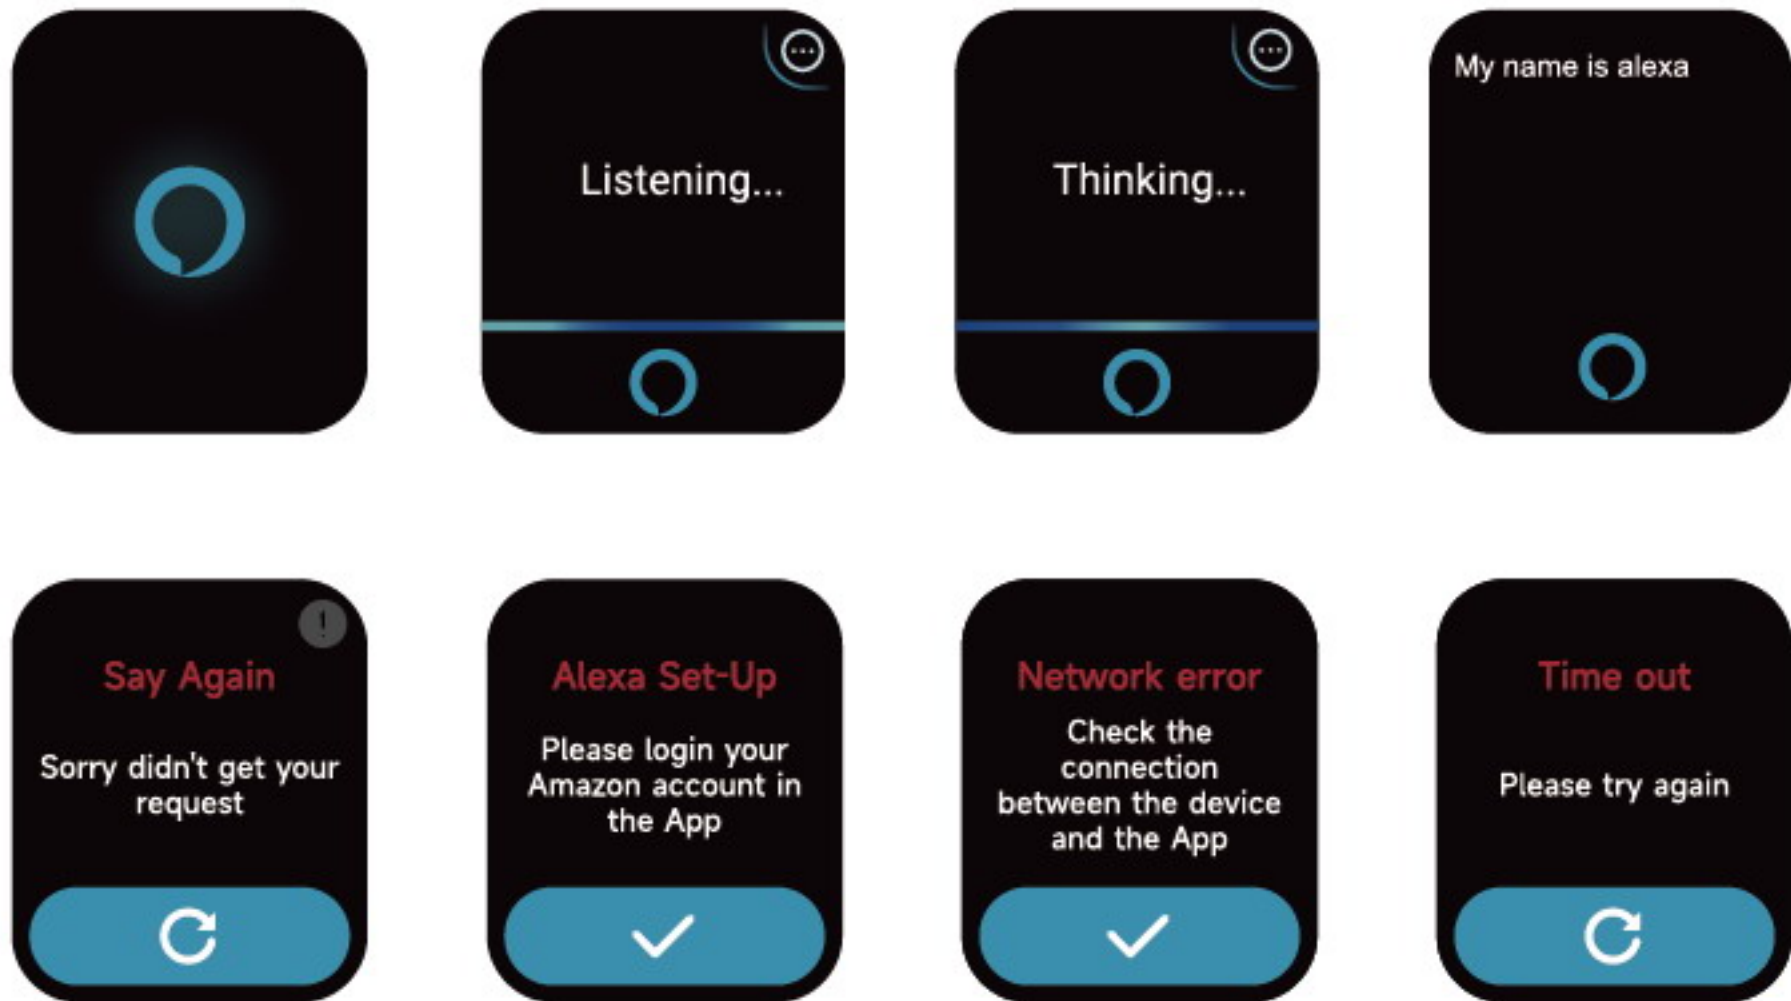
Listening...

Thinking...

My name is alexa

!

Say Again

Sorry didn't get your request

Alexa Set-Up

Please login your Amazon account in the App

Network error

Check the connection between the device and the App

Time out

Please try again